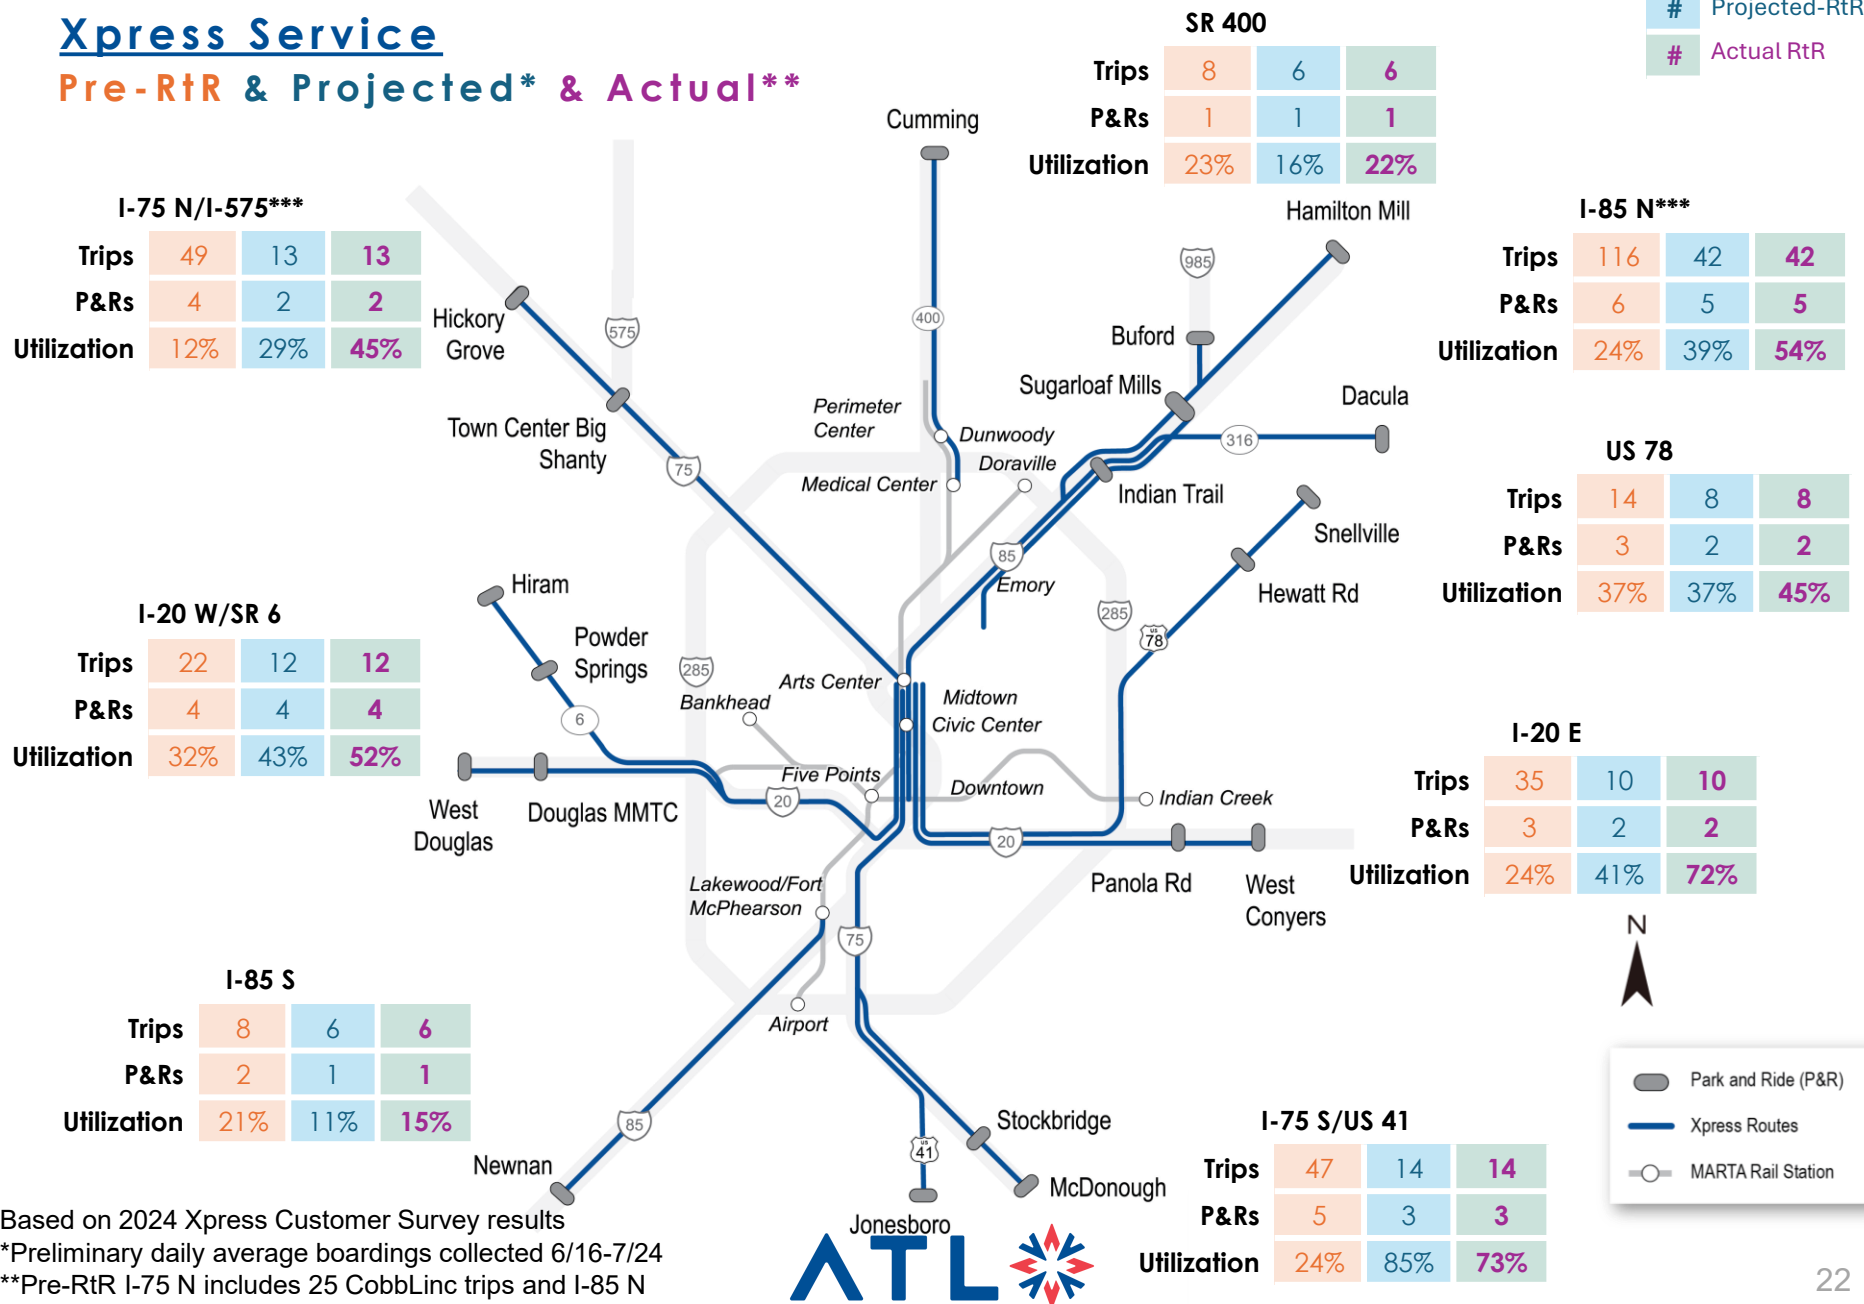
Xpress Service
Pre-RtR & Projected* & Actual**

# Projected-RtR
# Actual RtR

SR 400

| | | | |
|---|---|---|---|
| Trips | 8 | 6 | 6 |
| P&Rs | 1 | 1 | 1 |
| Utilization | 23% | 16% | 22% |

I-75 N/I-575***

| | | | |
|---|---|---|---|
| Trips | 49 | 13 | 13 |
| P&Rs | 4 | 2 | 2 |
| Utilization | 12% | 29% | 45% |

I-85 N***

| | | | |
|---|---|---|---|
| Trips | 116 | 42 | 42 |
| P&Rs | 6 | 5 | 5 |
| Utilization | 24% | 39% | 54% |

US 78

| | | | |
|---|---|---|---|
| Trips | 14 | 8 | 8 |
| P&Rs | 3 | 2 | 2 |
| Utilization | 37% | 37% | 45% |

I-20 W/SR 6

| | | | |
|---|---|---|---|
| Trips | 22 | 12 | 12 |
| P&Rs | 4 | 4 | 4 |
| Utilization | 32% | 43% | 52% |

I-20 E

| | | | |
|---|---|---|---|
| Trips | 35 | 10 | 10 |
| P&Rs | 3 | 2 | 2 |
| Utilization | 24% | 41% | 72% |

I-85 S

| | | | |
|---|---|---|---|
| Trips | 8 | 6 | 6 |
| P&Rs | 2 | 1 | 1 |
| Utilization | 21% | 11% | 15% |

I-75 S/US 41

| | | | |
|---|---|---|---|
| Trips | 47 | 14 | 14 |
| P&Rs | 5 | 3 | 3 |
| Utilization | 24% | 85% | 73% |

Cumming
Hamilton Mill
985
400
575
Hickory Grove
Buford
Sugarloaf Mills
Dacula
316
Perimeter Center
Dunwoody
Doraville
Town Center Big Shanty
75
Medical Center
Indian Trail
Snellville
85
Emory
Hewatt Rd
Hiram
Powder Springs
285
285
78
Arts Center
Bankhead
Midtown
Civic Center
6
Five Points
Downtown
Indian Creek
West Douglas
Douglas MMTC
20
20
Panola Rd
West Conyers
Lakewood/Fort McPhearson
75
N
Airport
Stockbridge
85
41
McDonough
Newnan
Jonesboro
Park and Ride (P&R)
Xpress Routes
MARTA Rail Station

Based on 2024 Xpress Customer Survey results
*Preliminary daily average boardings collected 6/16-7/24
**Pre-RtR I-75 N includes 25 CobbLinc trips and I-85 N

ATL

22